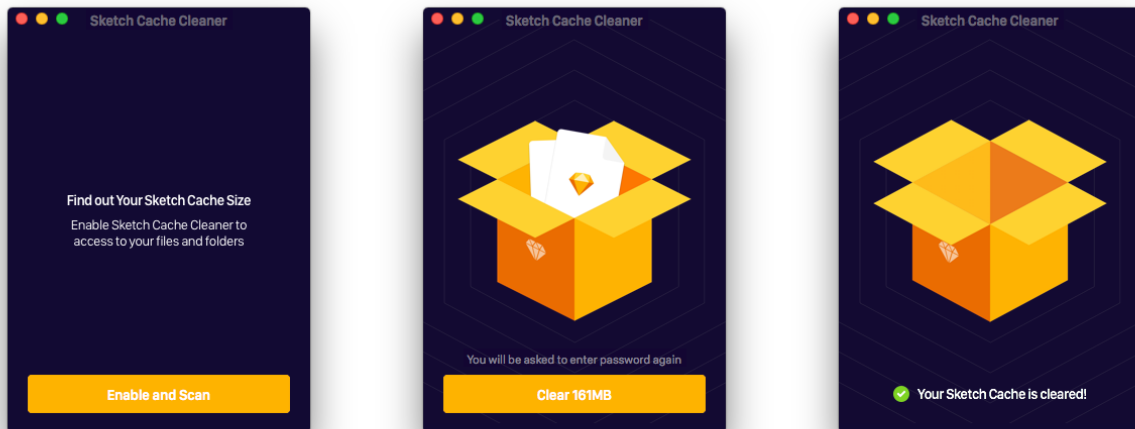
Sketch Cache Cleaner

Find out Your Sketch Cache Size

Enable Sketch Cache Cleaner to access to your files and folders

Enable and Scan

Sketch Cache Cleaner

You will be asked to enter password again

Clear 161MB

Sketch Cache Cleaner

Your Sketch Cache is cleared!